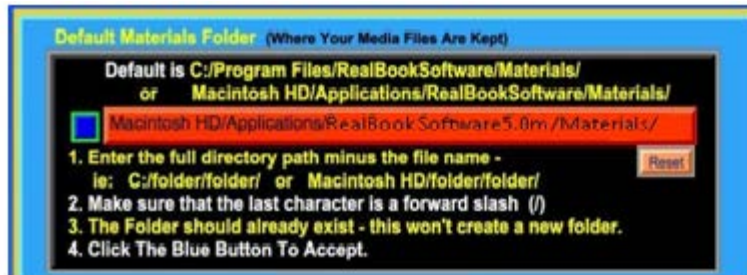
Default Materials Folder (Where Your Media Files Are Kept)

Default is C:/Program Files/RealBookSoftware/Materials/
or Macintosh HD/Applications/RealBookSoftware/Materials/

Macintosh HD/Applications/RealBookSoftware5.0m/Materials/

1. Enter the full directory path minus the file name -
ie: C:/folder/folder/ or Macintosh HD/folder/folder/

Reset

2. Make sure that the last character is a forward slash (/)
3. The Folder should already exist - this won't create a new folder.
4. Click The Blue Button To Accept.